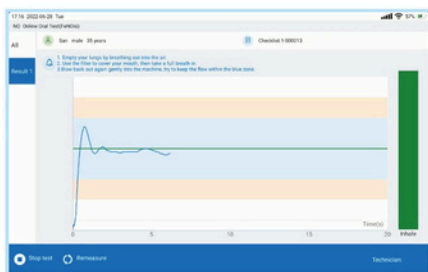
17:16 2022-06-28 Tue
NO Online Oral Test(FeNO50)

All

Result 1

San male 35 years

Checklist 1-000013

1. Empty your lungs by breathing out into the air
2. Use the filter to cover your mouth, then take a full breath in
3. Breathe out again gently into the machine, try to keep the flow within the blue zone

Time(s)

0

5

10

15

20

Inhale

Stop test

Remeasure

Technician